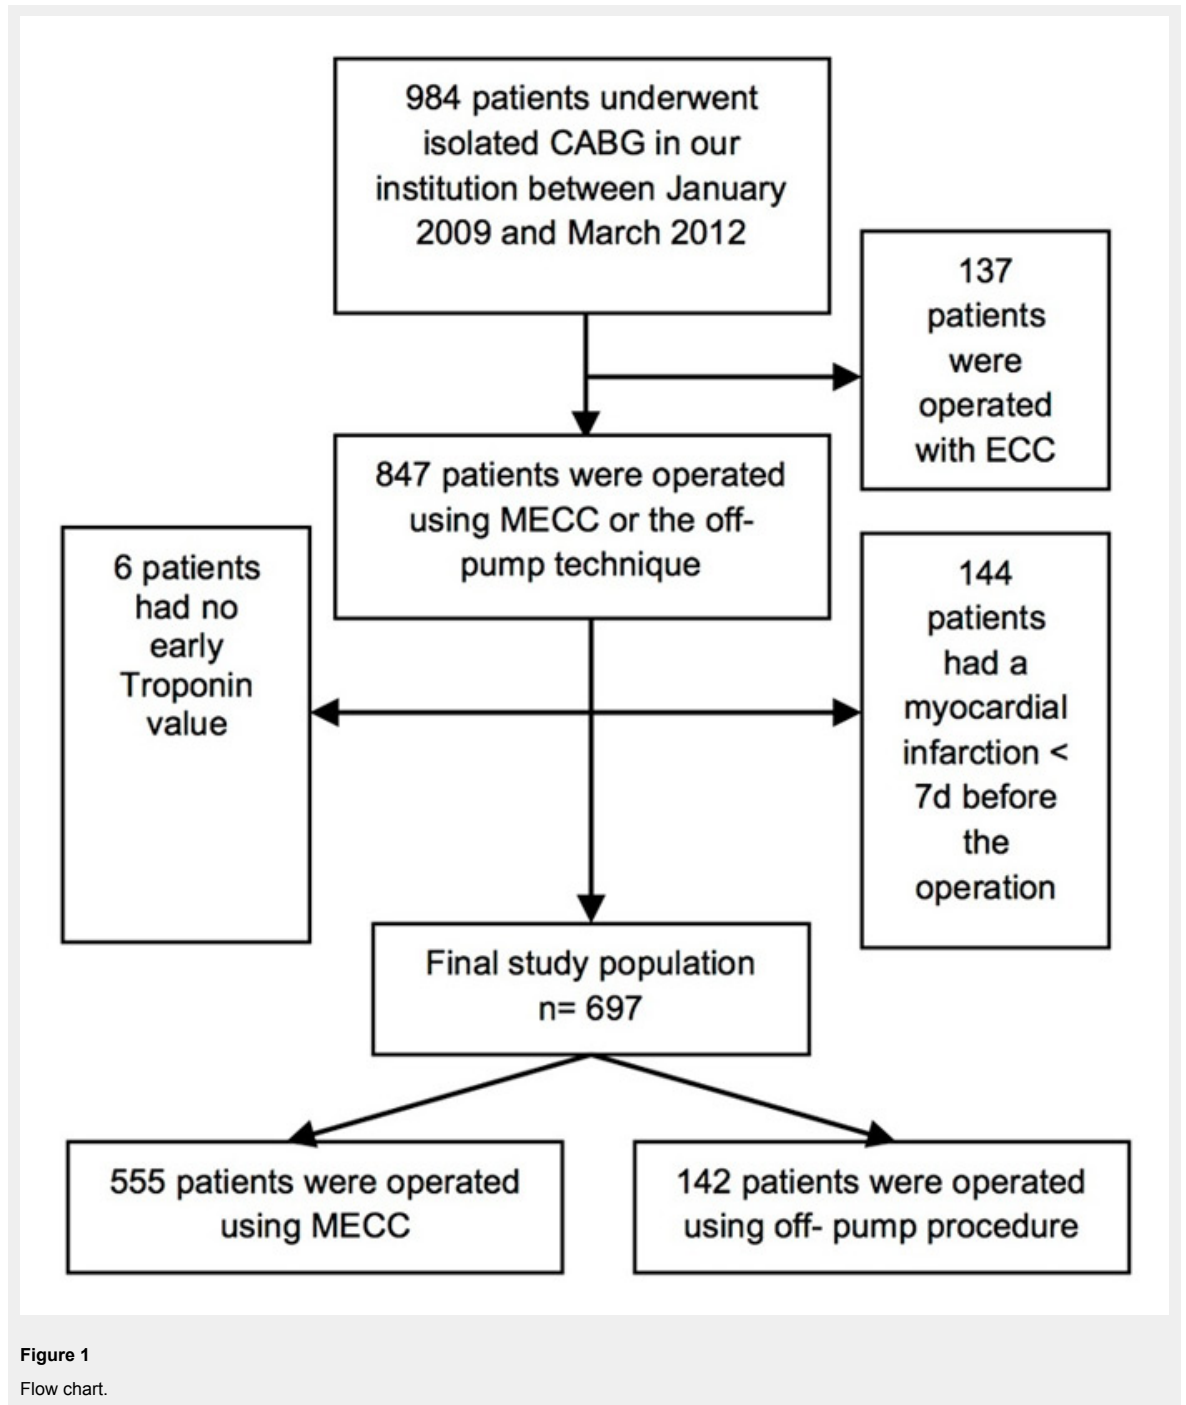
984 patients underwent isolated CABG in our institution between January 2009 and March 2012

137 patients were operated with ECC

847 patients were operated using MECC or the off-pump technique

6 patients had no early Troponin value

144 patients had a myocardial infarction < 7d before the operation

Final study population n= 697

555 patients were operated using MECC

142 patients were operated using off- pump procedure

Figure 1

Flow chart.